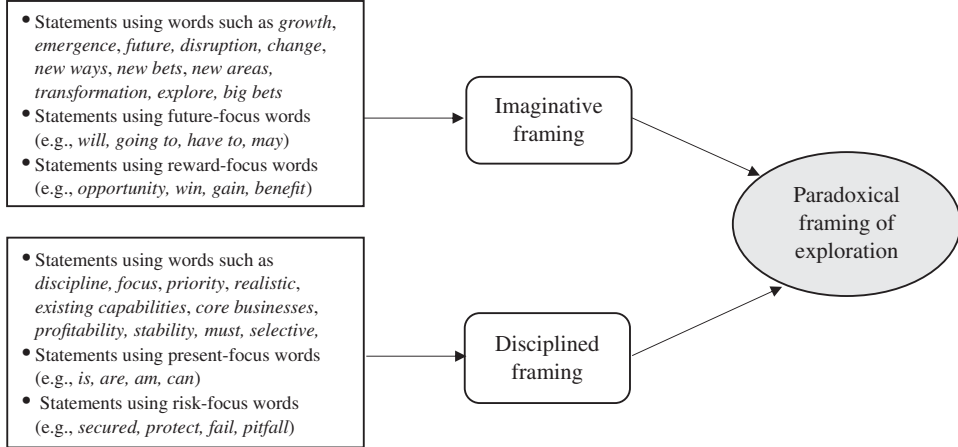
• Statements using words such as *growth*, *emergence*, *future, disruption, change*, *new ways*, *new bets*, *new areas, transformation, explore, big bets*
• Statements using future-focus words (e.g., *will, going to, have to, may*)
• Statements using reward-focus words (e.g., *opportunity, win, gain, benefit*)

Imaginative framing

• Statements using words such as *discipline, focus*, *priority*, *realistic*, *existing capabilities*, *core businesses*, *profitability, stability, must, selective,*
• Statements using present-focus words (e.g., *is, are, am, can*)
• Statements using risk-focus words (e.g., *secured, protect, fail, pitfall*)

Disciplined framing

Paradoxical framing of exploration